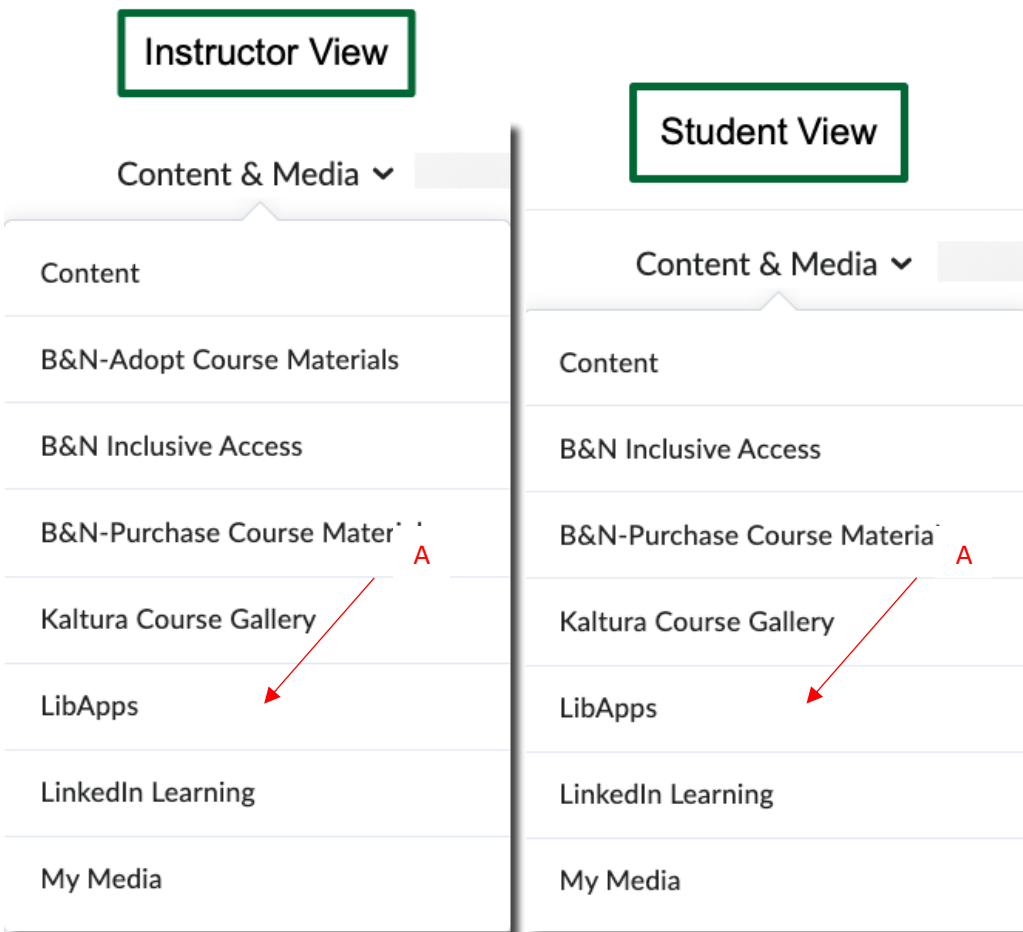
Instructor View

Content & Media

Content

B&N-Adopt Course Materials

B&N Inclusive Access

B&N-Purchase Course Mater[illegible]

A

Kaltura Course Gallery

LibApps

LinkedIn Learning

My Media

Student View

Content & Media

Content

B&N Inclusive Access

B&N-Purchase Course Materia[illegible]

A

Kaltura Course Gallery

LibApps

LinkedIn Learning

My Media